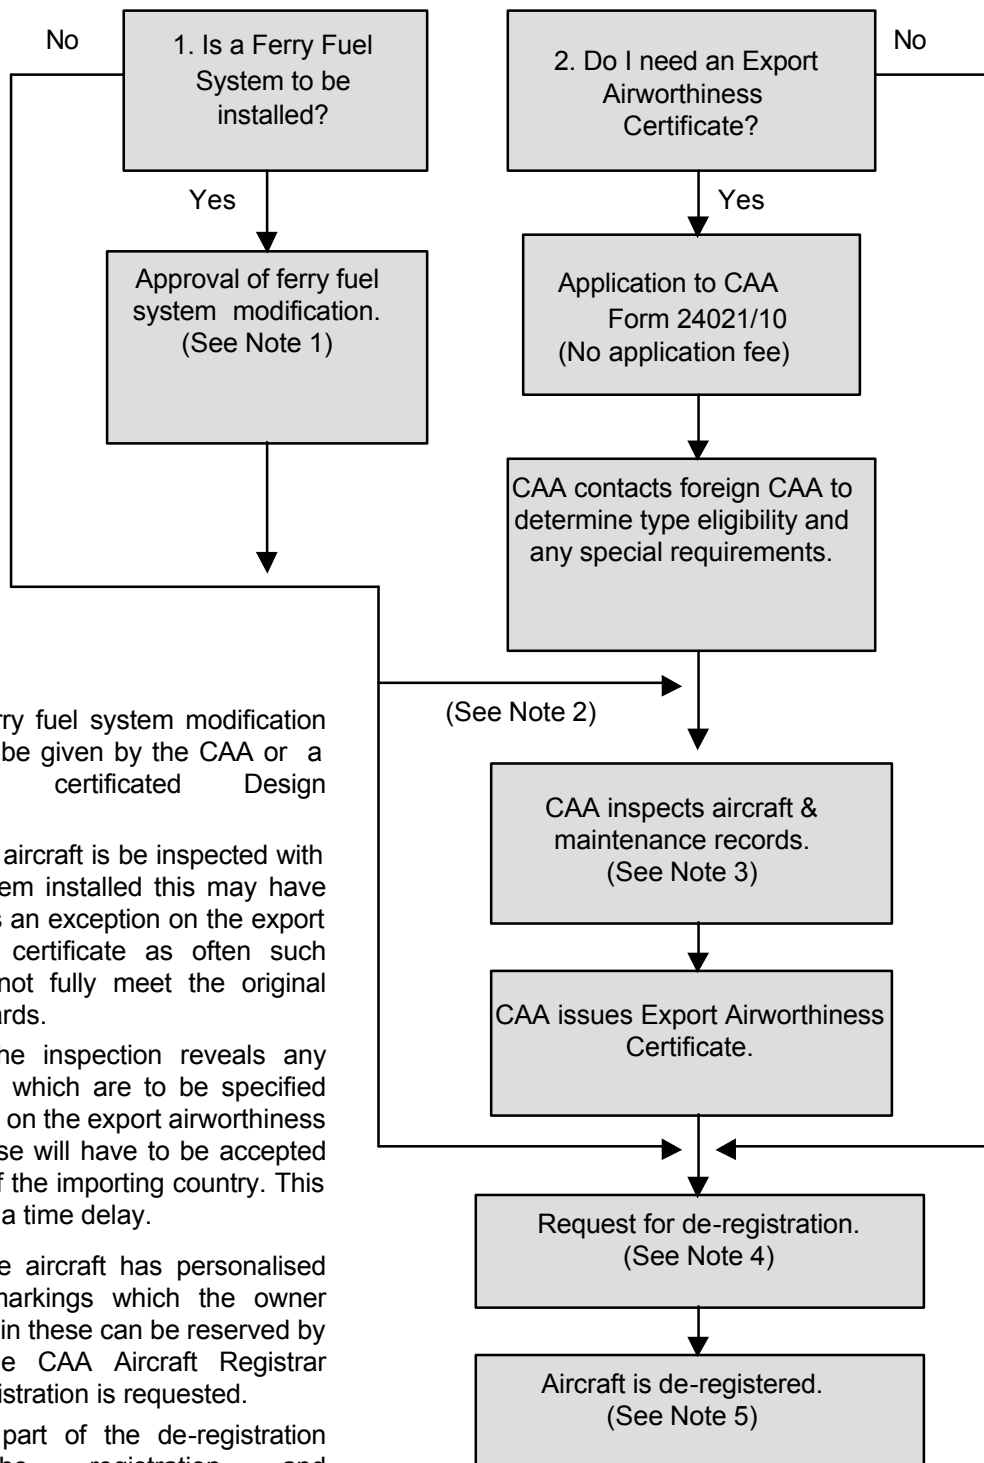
No

1. Is a Ferry Fuel System to be installed?

2. Do I need an Export Airworthiness Certificate?

No

Yes

Yes

Approval of ferry fuel system modification. (See Note 1)

Application to CAA Form 24021/10 (No application fee)

CAA contacts foreign CAA to determine type eligibility and any special requirements.

(See Note 2)

CAA inspects aircraft & maintenance records. (See Note 3)

CAA issues Export Airworthiness Certificate.

Request for de-registration. (See Note 4)

Aircraft is de-registered. (See Note 5)

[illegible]rry fuel system modification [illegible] be given by the CAA or a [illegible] certificated Design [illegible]

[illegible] aircraft is be inspected with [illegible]em installed this may have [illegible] an exception on the export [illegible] certificate as often such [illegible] not fully meet the original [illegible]ards.

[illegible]he inspection reveals any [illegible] which are to be specified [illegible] on the export airworthiness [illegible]se will have to be accepted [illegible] the importing country. This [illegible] a time delay.

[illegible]e aircraft has personalised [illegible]markings which the owner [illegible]in these can be reserved by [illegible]e CAA Aircraft Registrar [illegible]istration is requested.

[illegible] part of the de-registration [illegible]he registration and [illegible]